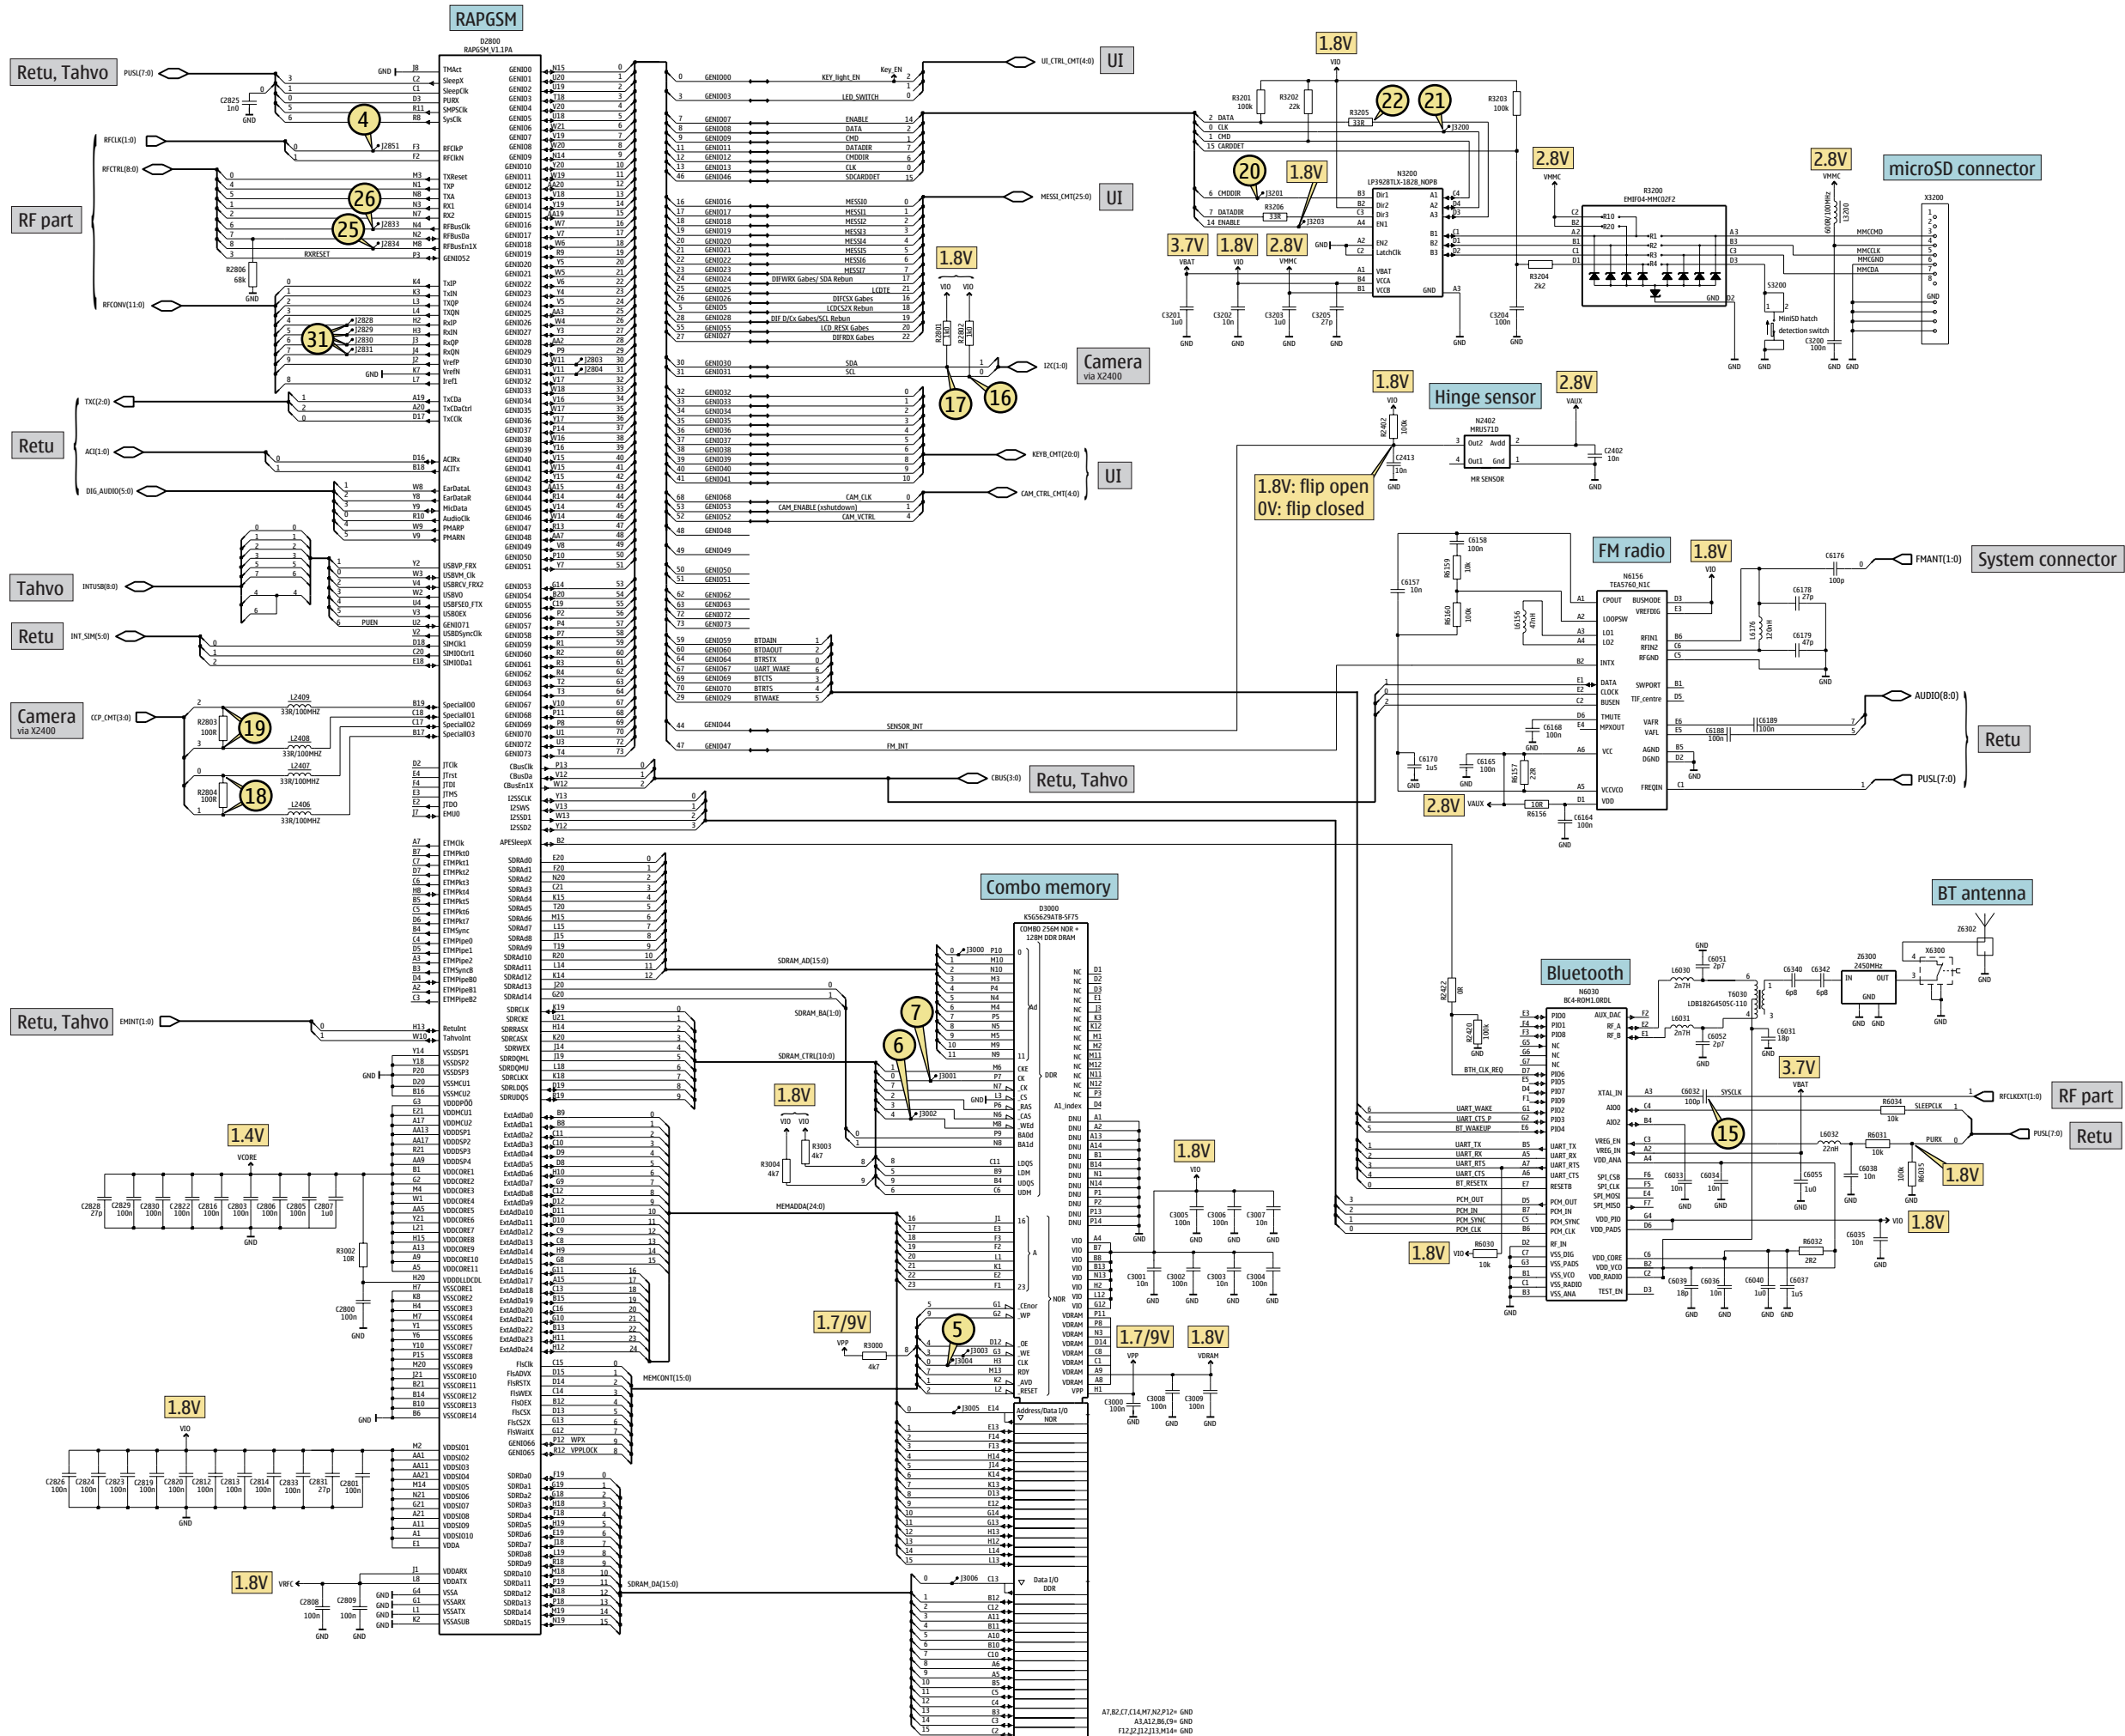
RAPGSM
D2800
RAPGSM_V1.1PA

Retu, Tahvo
RF part
Retu
Tahvo
Retu
Camera
via X2400
Retu, Tahvo

UI
UI
UI
Camera
via X2400
Retu, Tahvo

1.8V
microSD connector
2.8V
2.8V
3.7V
1.8V
2.8V
1.8V
1.8V
Hinge sensor
2.8V
1.8V: flip open
0V: flip closed
FM radio
1.8V
System connector
Retu
2.8V
Combo memory
D3000
K5G5629ATB-SF75
BT antenna
Bluetooth
3.7V
RF part
Retu
1.8V
1.8V
1.8V
1.8V
1.7/9V
1.7/9V
1.8V
1.4V
1.8V
1.8V

4
26
25
31
19
18
22
21
20
17
16
7
6
5
15

N3200
LP3928TLX-1828_NOPB
R3200
EMIF04-MMC02F2
X3200
N2402
MRUS71D
MR SENSOR
N6156
TEA5760_N1C
N6030
BC4-ROM1.0RDL
Z6300
2450MHz
X6300
Z6302
T6030
LDB182G4505C-110
COMBO 256M NOR + 128M DDR DRAM

A7,B2,C7,C14,M7,N2,P12= GND
A3,A12,B6,C9= GND
F12,J2,J12,J13,M14= GND